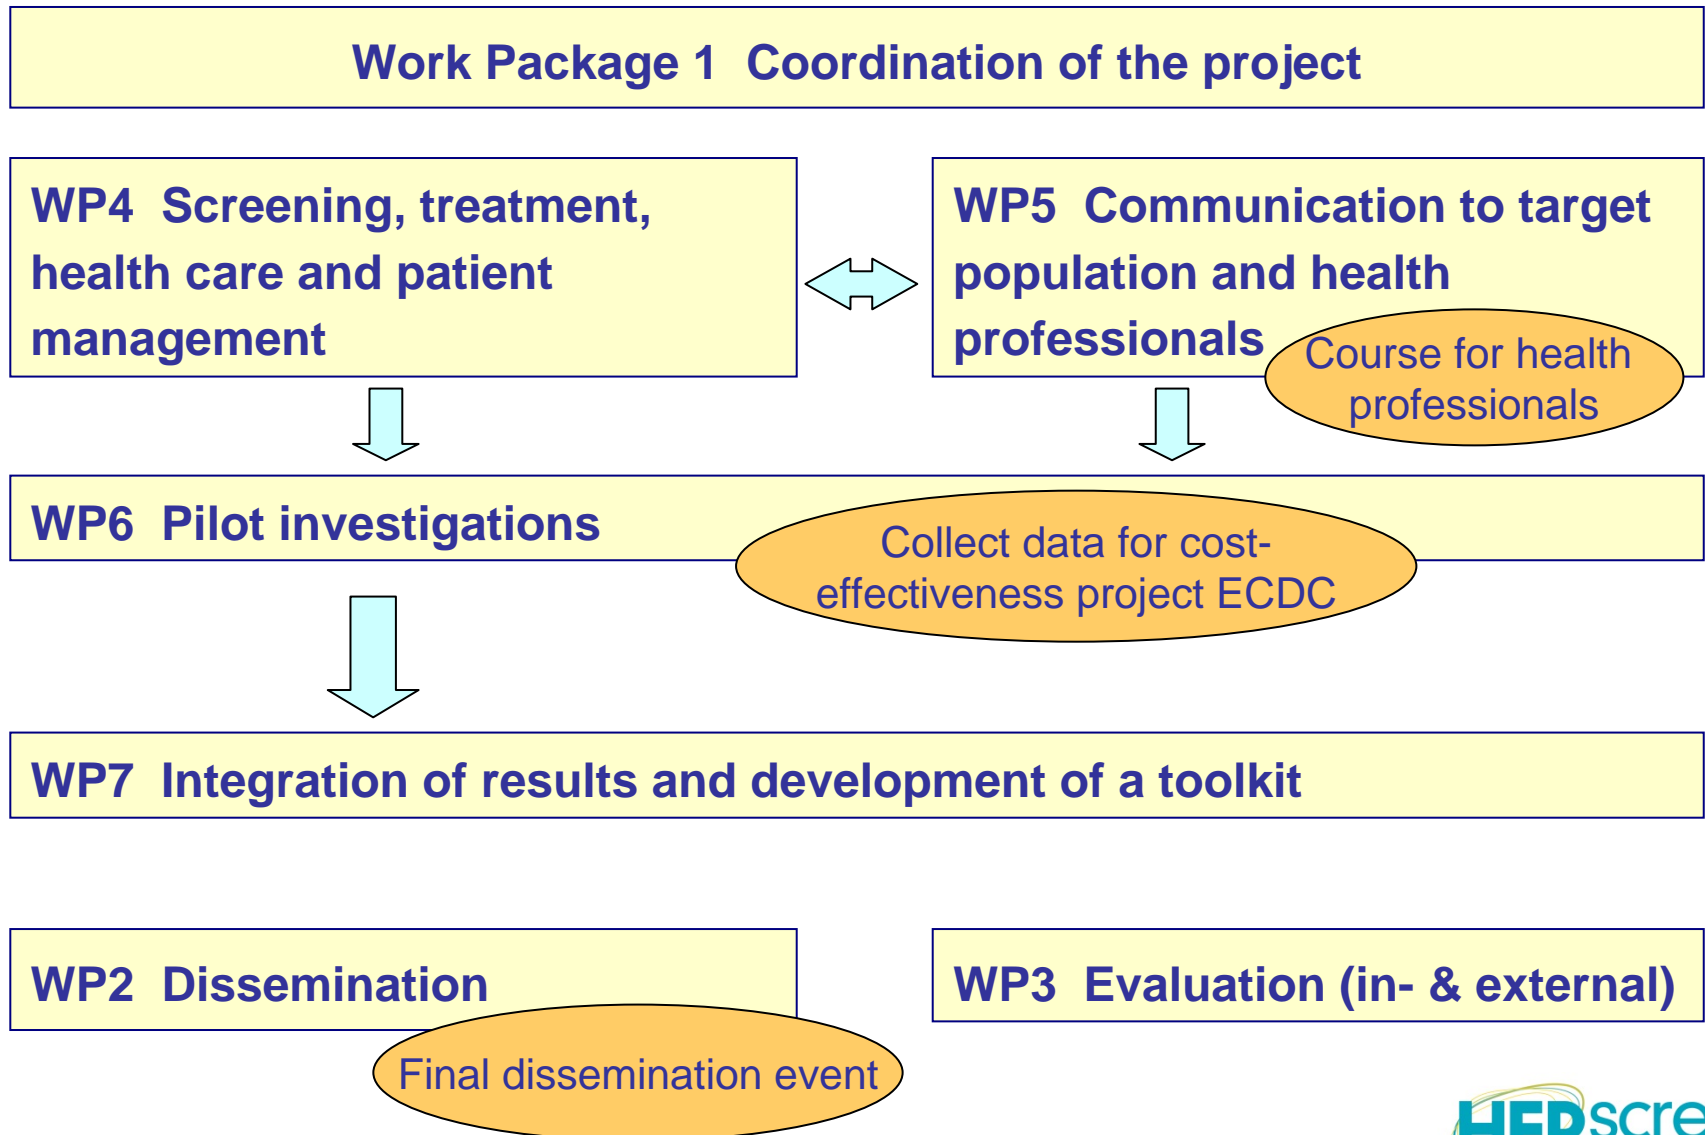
Work Package 1 Coordination of the project

WP4 Screening, treatment, health care and patient management

WP5 Communication to target population and health professionals

Course for health professionals

WP6 Pilot investigations

Collect data for cost-effectiveness project ECDC

WP7 Integration of results and development of a toolkit

WP2 Dissemination

Final dissemination event

WP3 Evaluation (in- & external)

HEPscre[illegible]